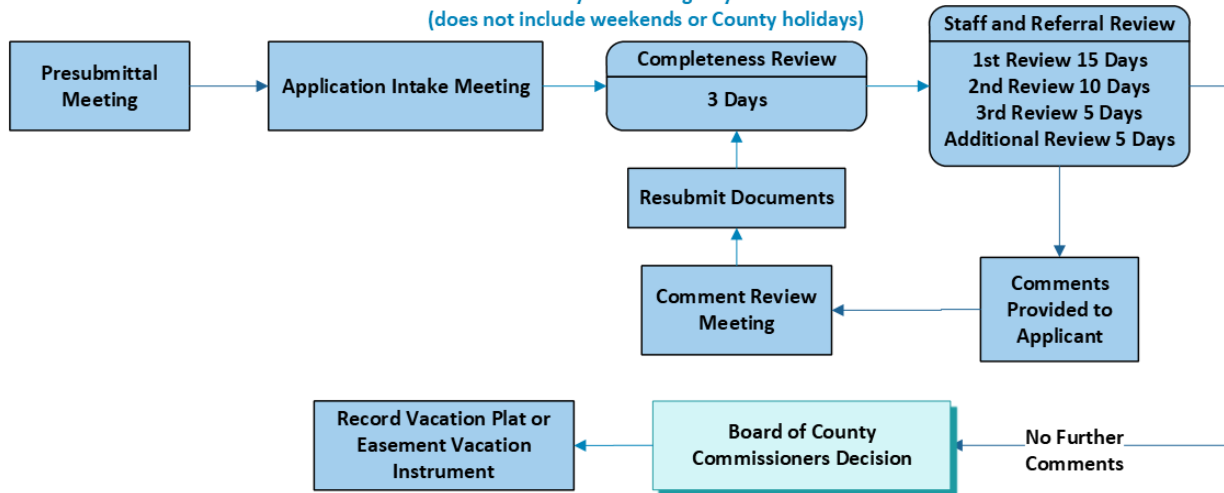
(does not include weekends or County holidays)

Presubmittal Meeting

Application Intake Meeting

Completeness Review
3 Days

Staff and Referral Review
1st Review 15 Days
2nd Review 10 Days
3rd Review 5 Days
Additional Review 5 Days

Resubmit Documents

Comment Review Meeting

Comments Provided to Applicant

Record Vacation Plat or Easement Vacation Instrument

Board of County Commissioners Decision

No Further Comments